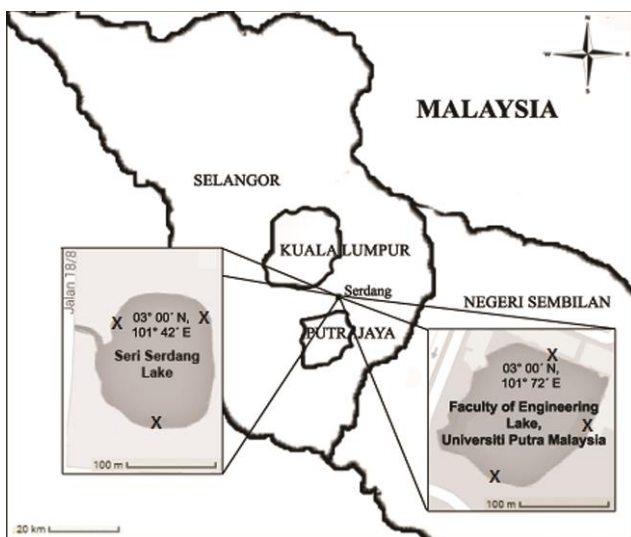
N
W E
S

MALAYSIA

SELANGOR

KUALA LUMPUR

Serdang

NEGERI SEMBILAN

PUTRAJAYA

Jalan 18/8

X 03° 00´ N, 101° 42´ E X

Seri Serdang Lake

X

100 m

X
03° 00´ N, 101° 72´ E

Faculty of Engineering Lake, Universiti Putra Malaysia X

X

100 m

20 km